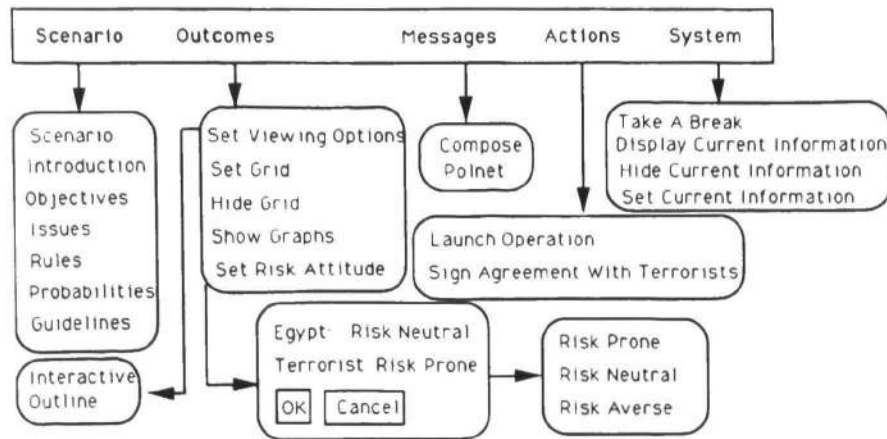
Scenario Outcomes Messages Actions System

Scenario
Introduction
Objectives
Issues
Rules
Probabilities
Guidelines

Set Viewing Options
Set Grid
Hide Grid
Show Graphs
Set Risk Attitude

Compose
Polnet

Take A Break
Display Current Information
Hide Current Information
Set Current Information

Launch Operation
Sign Agreement With Terrorists

Interactive
Outline

Egypt Risk Neutral
Terrorist Risk Prone
OK Cancel

Risk Prone
Risk Neutral
Risk Averse